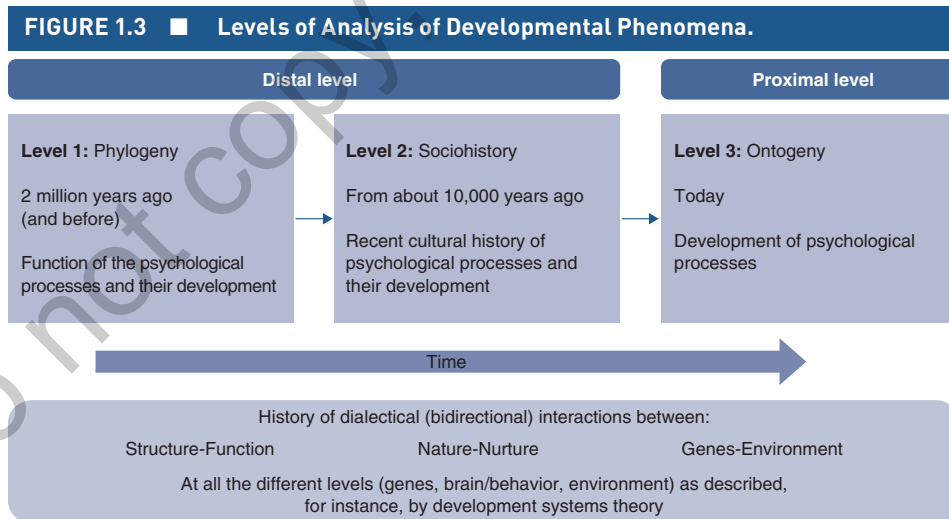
FIGURE 1.3 ■ Levels of Analysis of Developmental Phenomena.

Distal level

Proximal level

Level 1: Phylogeny

2 million years ago (and before)

Function of the psychological processes and their development

Level 2: Sociohistory

From about 10,000 years ago

Recent cultural history of psychological processes and their development

Level 3: Ontogeny

Today

Development of psychological processes

Time

History of dialectical (bidirectional) interactions between:

Structure-Function Nature-Nurture Genes-Environment

At all the different levels (genes, brain/behavior, environment) as described, for instance, by development systems theory

o not copy,